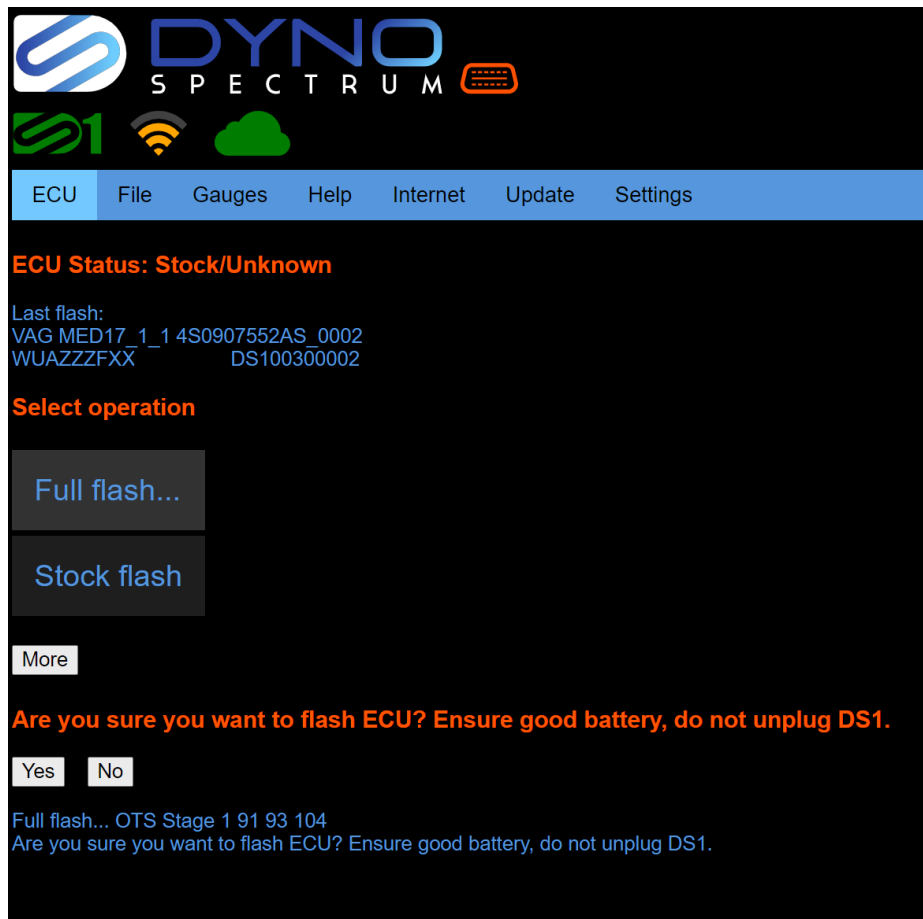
DYNO
SPECTRUM

ECU File Gauges Help Internet Update Settings

ECU Status: Stock/Unknown

Last flash:
VAG MED17_1_1 4S0907552AS_0002
WUAZZZFXX DS100300002

Select operation

Full flash...

Stock flash

More

Are you sure you want to flash ECU? Ensure good battery, do not unplug DS1.

Yes No

Full flash... OTS Stage 1 91 93 104
Are you sure you want to flash ECU? Ensure good battery, do not unplug DS1.